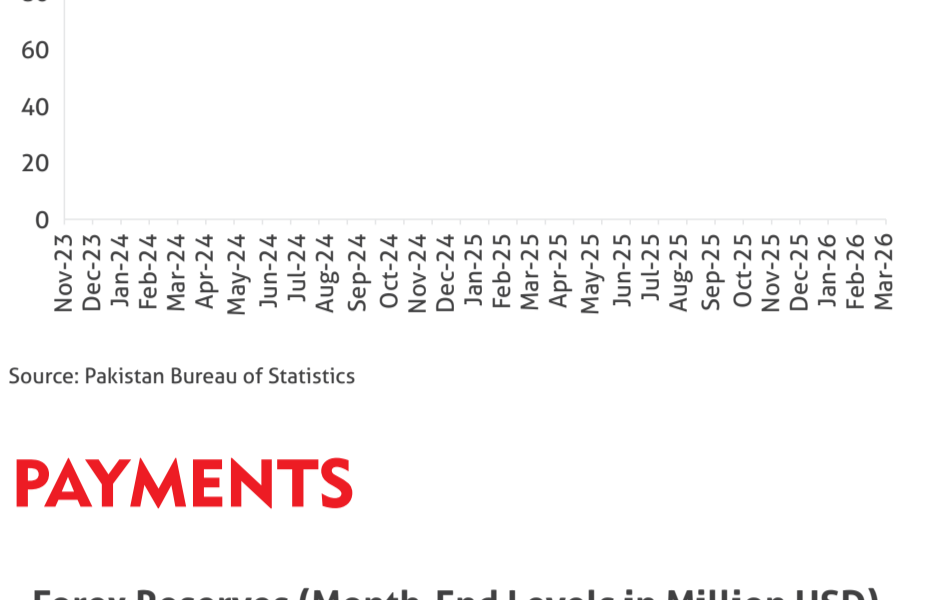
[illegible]
60
40
20
0
Nov-23
Dec-23
Jan-24
Feb-24
Mar-24
Apr-24
May-24
Jun-24
Jul-24
Aug-24
Sep-24
Oct-24
Nov-24
Dec-24
Jan-25
Feb-25
Mar-25
Apr-25
May-25
Jun-25
Jul-25
Aug-25
Sep-25
Oct-25
Nov-25
Dec-25
Jan-26
Feb-26
Mar-26

Source: Pakistan Bureau of Statistics

PAYMENTS

Forex Reserves (Month-End Levels in Million USD)